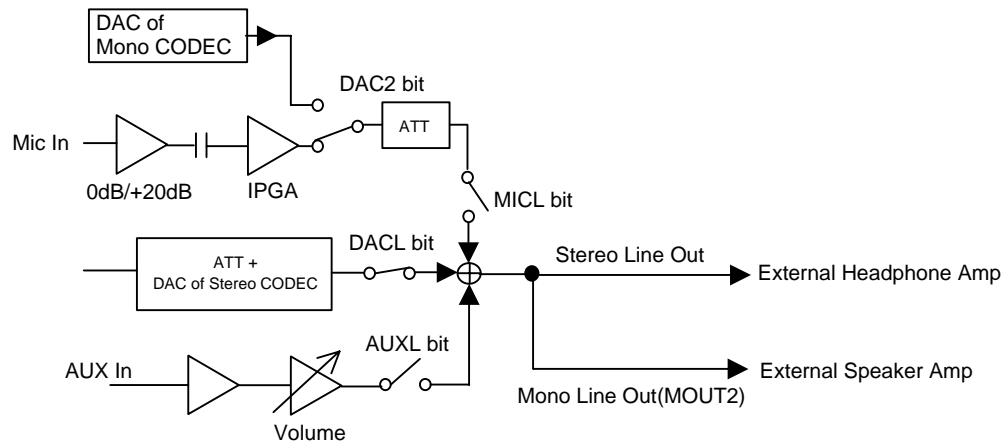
DAC of Mono CODEC

DAC2 bit

Mic In

ATT

0dB/+20dB

IPGA

MICL bit

ATT + DAC of Stereo CODEC

DACL bit

Stereo Line Out

External Headphone Amp

AUX In

AUXL bit

External Speaker Amp

Mono Line Out(MOUT2)

Volume